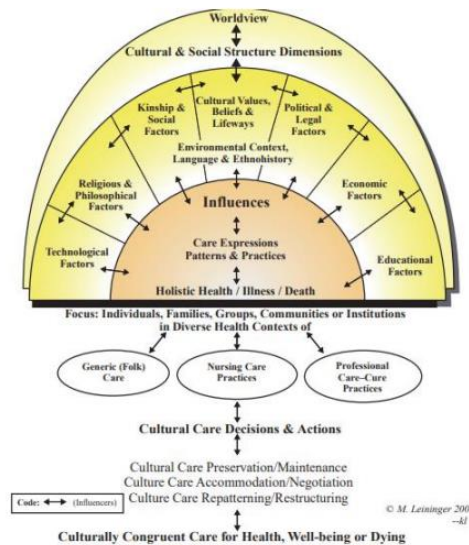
Worldview

Cultural & Social Structure Dimensions

Kinship & Social Factors

Cultural Values, Beliefs & Lifeways

Political & Legal Factors

Environmental Context, Language & Ethnohistory

Religious & Philosophical Factors

Economic Factors

Influences

Technological Factors

Care Expressions Patterns & Practices

Educational Factors

Holistic Health / Illness / Death

Focus: Individuals, Families, Groups, Communities or Institutions in Diverse Health Contexts of

Generic (Folk) Care

Nursing Care Practices

Professional Care–Cure Practices

Cultural Care Decisions & Actions

Cultural Care Preservation/Maintenance
Culture Care Accommodation/Negotiation
Culture Care Repatterning/Restructuring

Code: ↔ (Influencers)

© M. Leininger 200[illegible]
–kl

Culturally Congruent Care for Health, Well-being or Dying